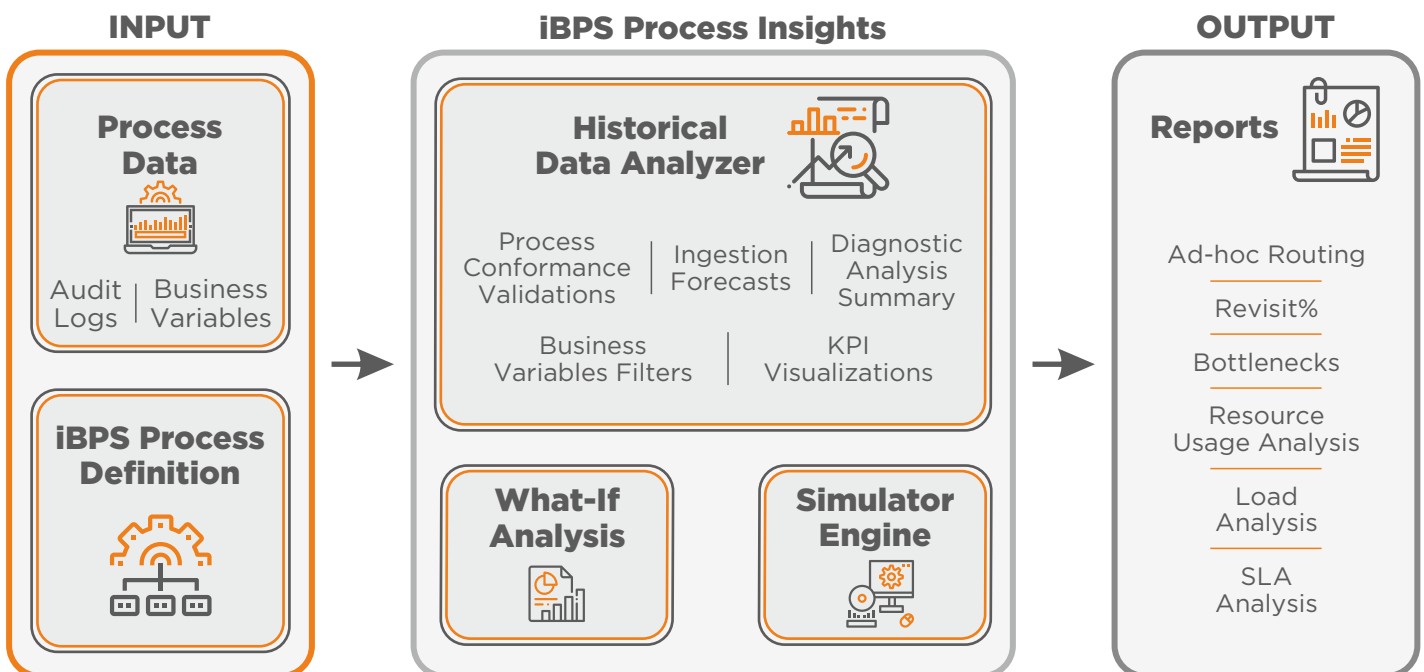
INPUT

Process Data

Audit Logs | Business Variables

iBPS Process Definition

iBPS Process Insights

Historical Data Analyzer

Process Conformance Validations | Ingestion Forecasts | Diagnostic Analysis Summary

Business Variables Filters | KPI Visualizations

What-If Analysis

Simulator Engine

OUTPUT

Reports

Ad-hoc Routing

Revisit%

Bottlenecks

Resource Usage Analysis

Load Analysis

SLA Analysis